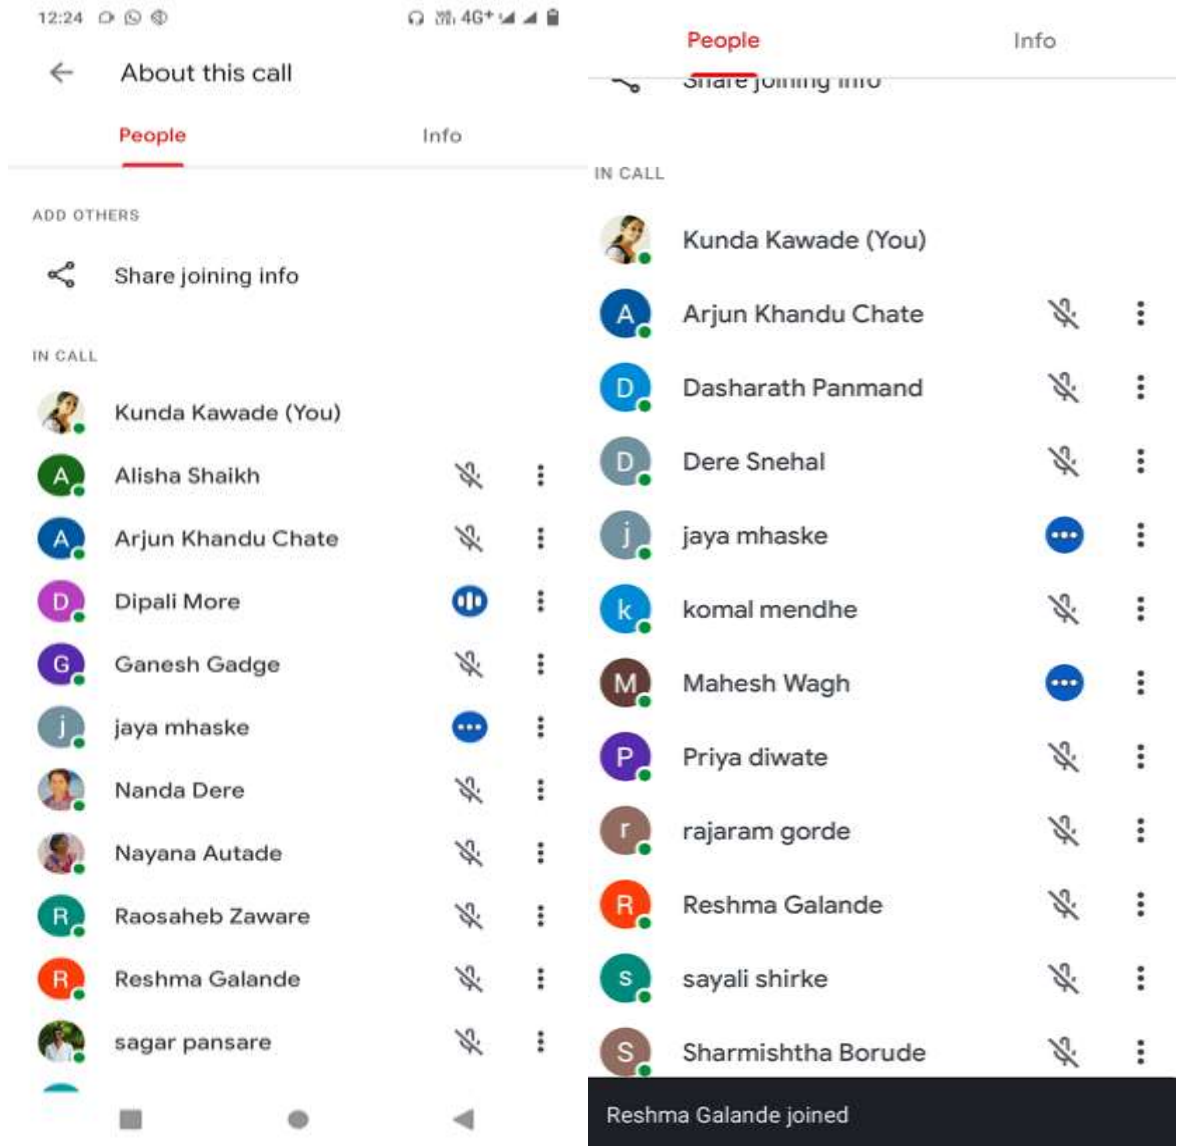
12:24

4G+

About this call

People

Info

ADD OTHERS

Share joining info

IN CALL

Kunda Kawade (You)

A Alisha Shaikh

A Arjun Khandu Chate

D Dipali More

G Ganesh Gadge

j jaya mhaske

Nanda Dere

Nayana Autade

R Raosaheb Zaware

R Reshma Galande

sagar pansare

People

Info

Share joining info

IN CALL

Kunda Kawade (You)

A Arjun Khandu Chate

D Dasharath Panmand

D Dere Snehal

j jaya mhaske

k komal mendhe

M Mahesh Wagh

P Priya diwate

r rajaram gorde

R Reshma Galande

s sayali shirke

S Sharmishtha Borude

Reshma Galande joined